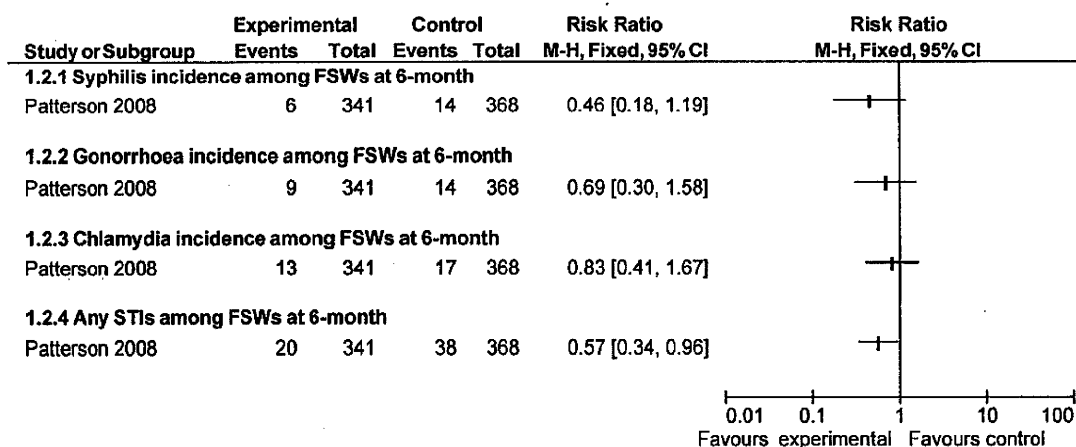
| Study or Subgroup | Experimental Events | Experimental Total | Control Events | Control Total | Risk Ratio M-H, Fixed, 95% CI | Risk Ratio M-H, Fixed, 95% CI |
|---|---|---|---|---|---|---|
| **1.2.1 Syphilis incidence among FSWs at 6-month** | | | | | | |
| Patterson 2008 | 6 | 341 | 14 | 368 | 0.46 [0.18, 1.19] | |
| **1.2.2 Gonorrhoea incidence among FSWs at 6-month** | | | | | | |
| Patterson 2008 | 9 | 341 | 14 | 368 | 0.69 [0.30, 1.58] | |
| **1.2.3 Chlamydia incidence among FSWs at 6-month** | | | | | | |
| Patterson 2008 | 13 | 341 | 17 | 368 | 0.83 [0.41, 1.67] | |
| **1.2.4 Any STIs among FSWs at 6-month** | | | | | | |
| Patterson 2008 | 20 | 341 | 38 | 368 | 0.57 [0.34, 0.96] | |

0.01 0.1 1 10 100
Favours experimental Favours control